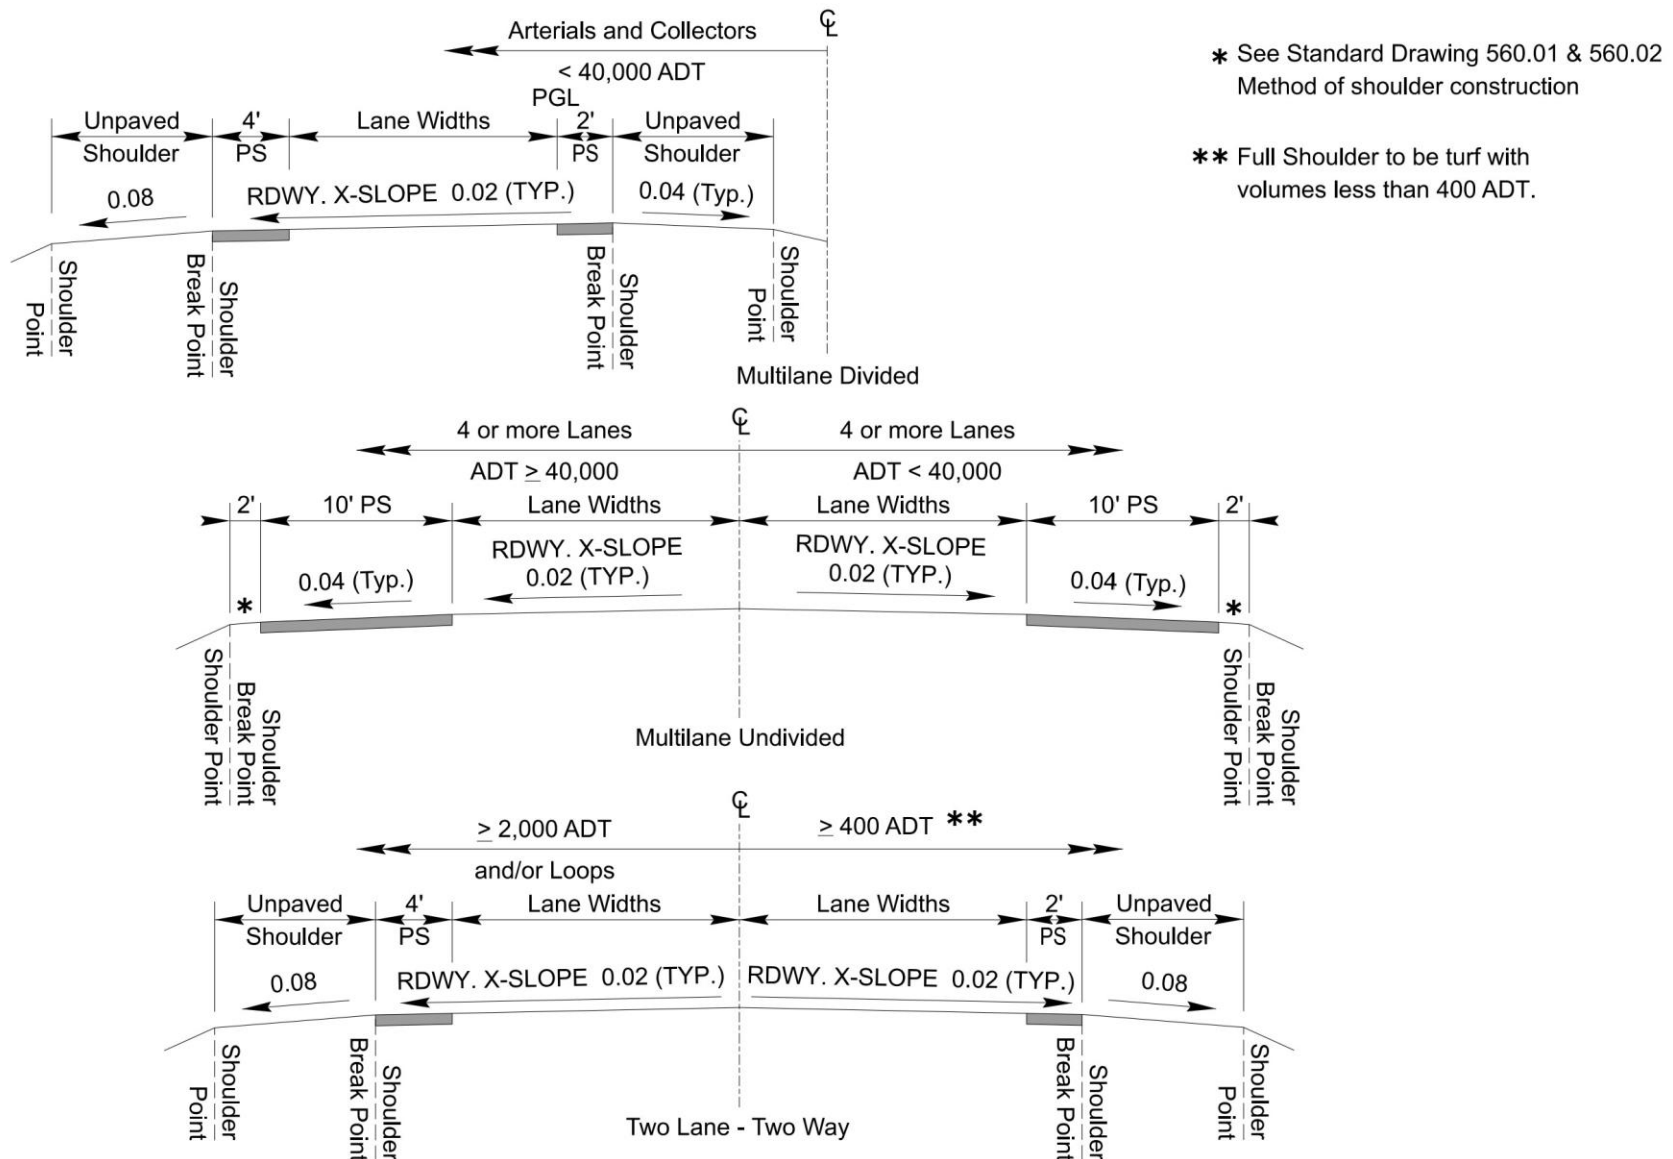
Arterials and Collectors

$\mathbb{C}_L$

< 40,000 ADT

PGL

Unpaved Shoulder

4' PS

Lane Widths

2' PS

Unpaved Shoulder

0.08

RDWY. X-SLOPE 0.02 (TYP.)

0.04 (Typ.)

Shoulder Point

Shoulder Break Point

Shoulder Break Point

Shoulder Point

Multilane Divided

* See Standard Drawing 560.01 & 560.02 Method of shoulder construction

** Full Shoulder to be turf with volumes less than 400 ADT.

$\mathbb{C}_L$

4 or more Lanes

ADT $\geq$ 40,000

4 or more Lanes

ADT < 40,000

2'

10' PS

Lane Widths

Lane Widths

10' PS

2'

RDWY. X-SLOPE 0.02 (TYP.)

RDWY. X-SLOPE 0.02 (TYP.)

0.04 (Typ.)

0.04 (Typ.)

*

*

Shoulder Point

Break Point

Shoulder

Multilane Undivided

Shoulder Point

Break Point

Shoulder

$\mathbb{C}_L$

$\geq$ 2,000 ADT

and/or Loops

$\geq$ 400 ADT **

Unpaved Shoulder

4' PS

Lane Widths

Lane Widths

2' PS

Unpaved Shoulder

0.08

RDWY. X-SLOPE 0.02 (TYP.)

RDWY. X-SLOPE 0.02 (TYP.)

0.08

Shoulder Point

Break Point Shoulder

Two Lane - Two Way

Break Point Shoulder

Shoulder Point